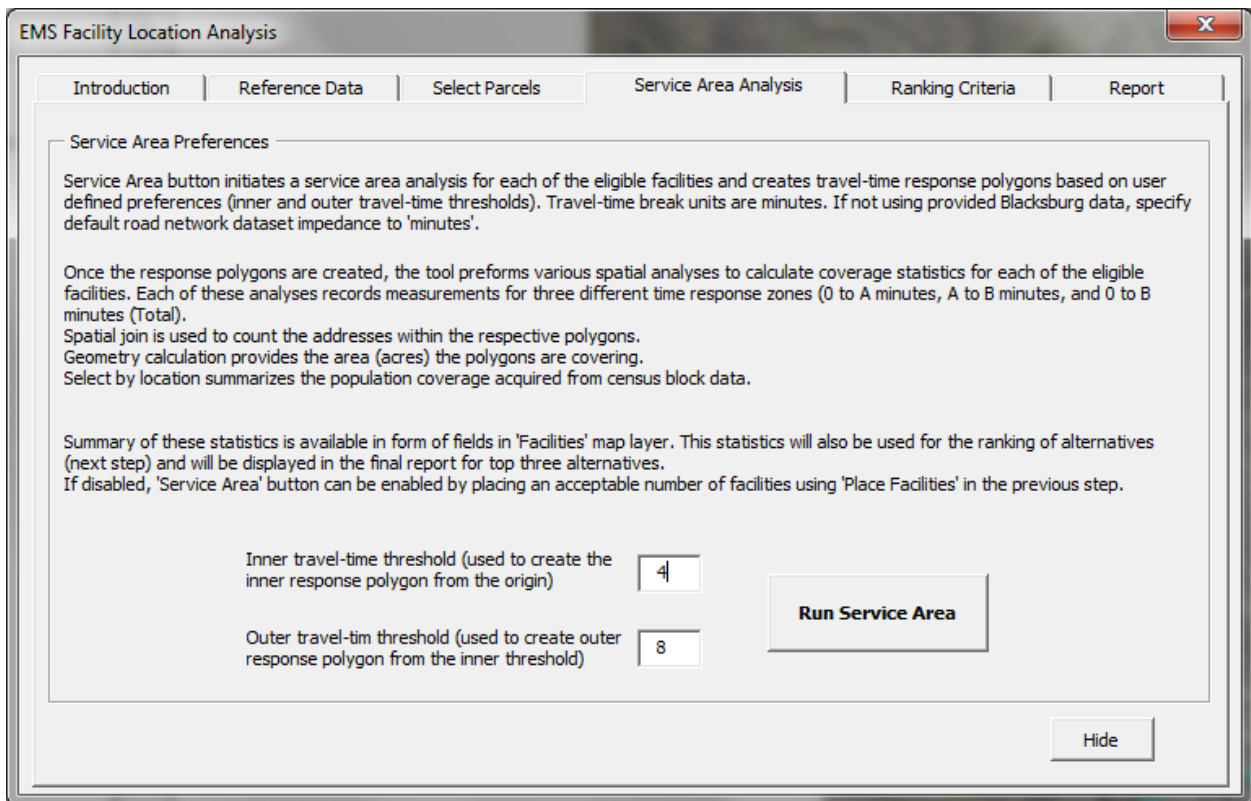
EMS Facility Location Analysis

Introduction | Reference Data | Select Parcels | Service Area Analysis | Ranking Criteria | Report

Service Area Preferences

Service Area button initiates a service area analysis for each of the eligible facilities and creates travel-time response polygons based on user defined preferences (inner and outer travel-time thresholds). Travel-time break units are minutes. If not using provided Blacksburg data, specify default road network dataset impedance to 'minutes'.

Once the response polygons are created, the tool preforms various spatial analyses to calculate coverage statistics for each of the eligible facilities. Each of these analyses records measurements for three different time response zones (0 to A minutes, A to B minutes, and 0 to B minutes (Total).
Spatial join is used to count the addresses within the respective polygons.
Geometry calculation provides the area (acres) the polygons are covering.
Select by location summarizes the population coverage acquired from census block data.

Summary of these statistics is available in form of fields in 'Facilities' map layer. This statistics will also be used for the ranking of alternatives (next step) and will be displayed in the final report for top three alternatives.
If disabled, 'Service Area' button can be enabled by placing an acceptable number of facilities using 'Place Facilities' in the previous step.

Inner travel-time threshold (used to create the inner response polygon from the origin)
4

Outer travel-tim threshold (used to create outer response polygon from the inner threshold)
8

Run Service Area

Hide